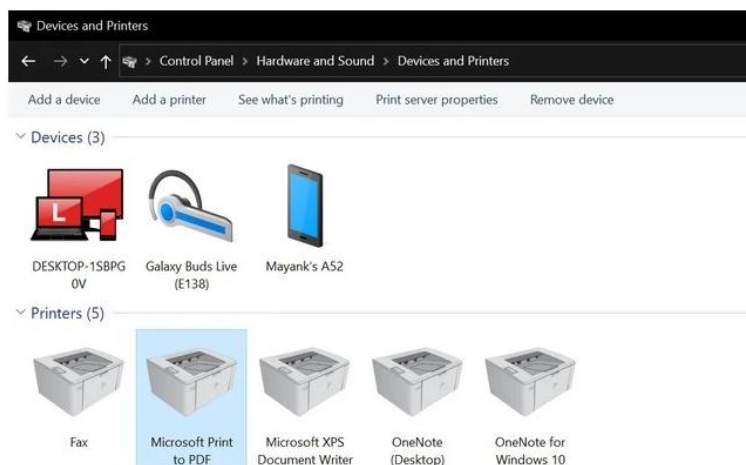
Devices and Printers

← → ˅ ↑ > Control Panel > Hardware and Sound > Devices and Printers

Add a device Add a printer See what's printing Print server properties Remove device

Devices (3)

L

DESKTOP-1SBPG0V

Galaxy Buds Live (E138)

Mayank's A52

Printers (5)

Fax

Microsoft Print to PDF

Microsoft XPS Document Writer

OneNote (Desktop)

OneNote for Windows 10